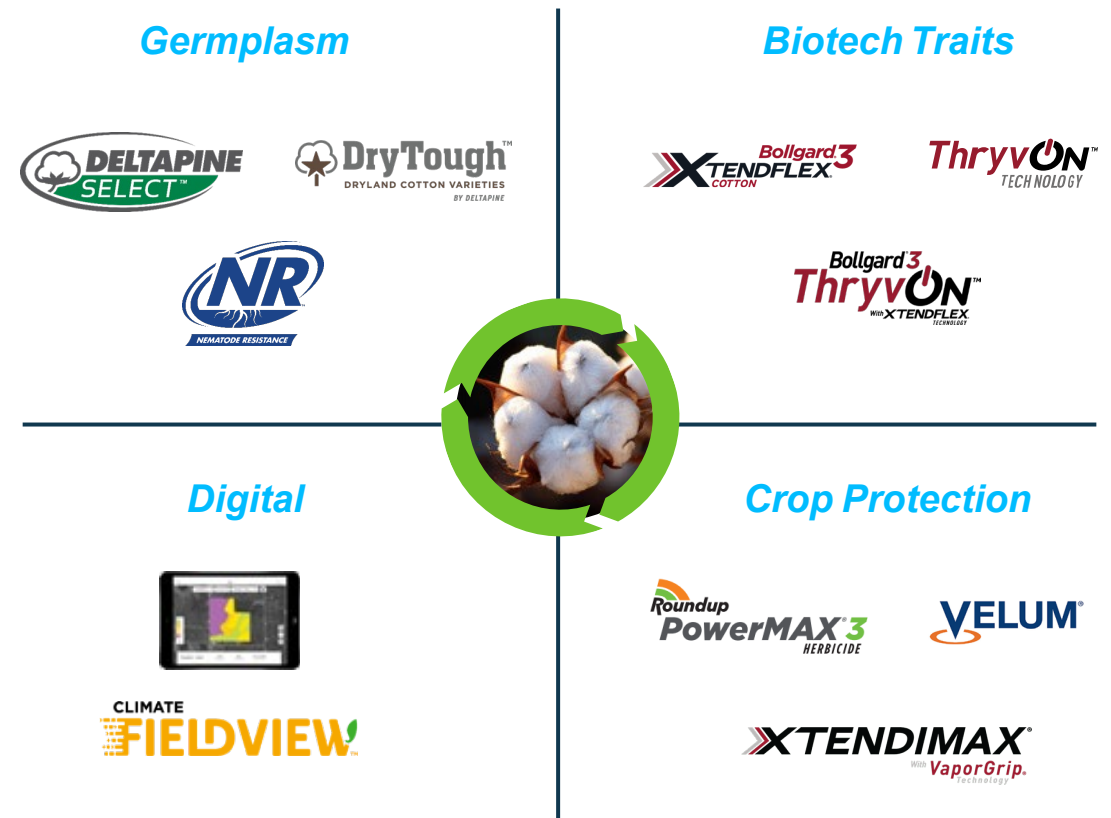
Germplasm

DELTAPINE SELECT™

DryTough™ DRYLAND COTTON VARIETIES BY DELTAPINE

NR NEMATODE RESISTANCE

Biotech Traits

Bollgard 3 XTENDFLEX COTTON

ThryvON™ TECHNOLOGY

Bollgard 3 ThryvON™ With XTENDFLEX TECHNOLOGY

Digital

CLIMATE FIELDVIEW™

Crop Protection

Roundup PowerMAX 3 HERBICIDE

VELUM®

XTENDIMAX® With VaporGrip® Technology